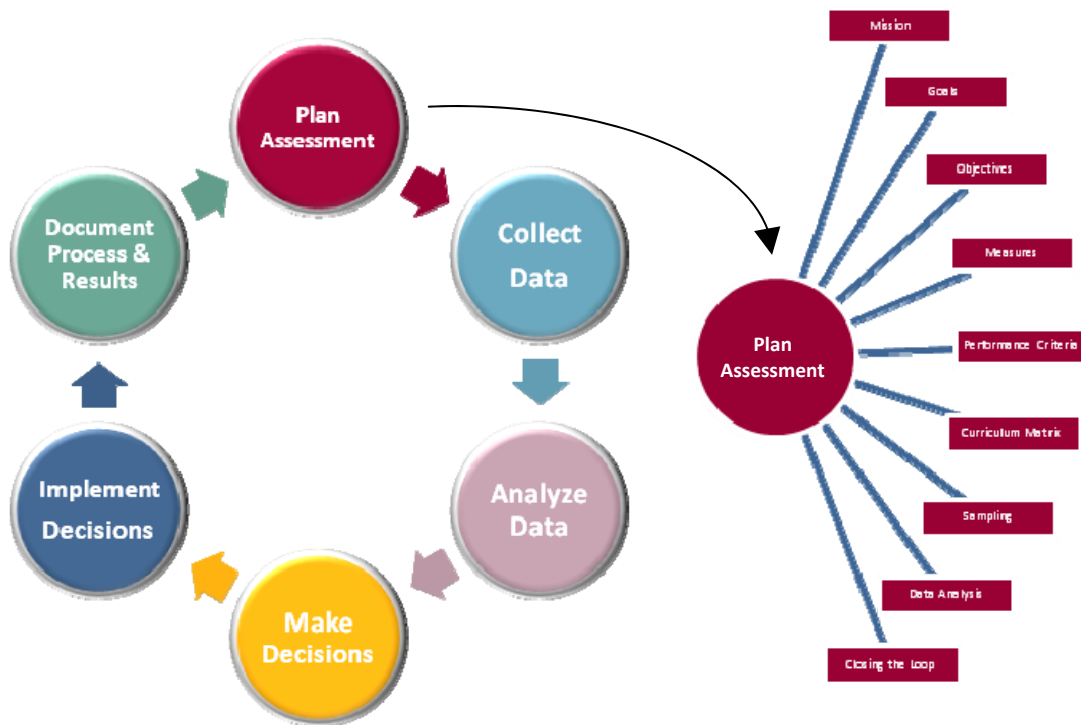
Plan Assessment

Collect Data

Analyze Data

Make Decisions

Implement Decisions

Document Process & Results

Plan Assessment

Mission

Goals

Objectives

Measures

Performance Criteria

Curriculum Matrix

Sampling

Data Analysis

Closing the Loop